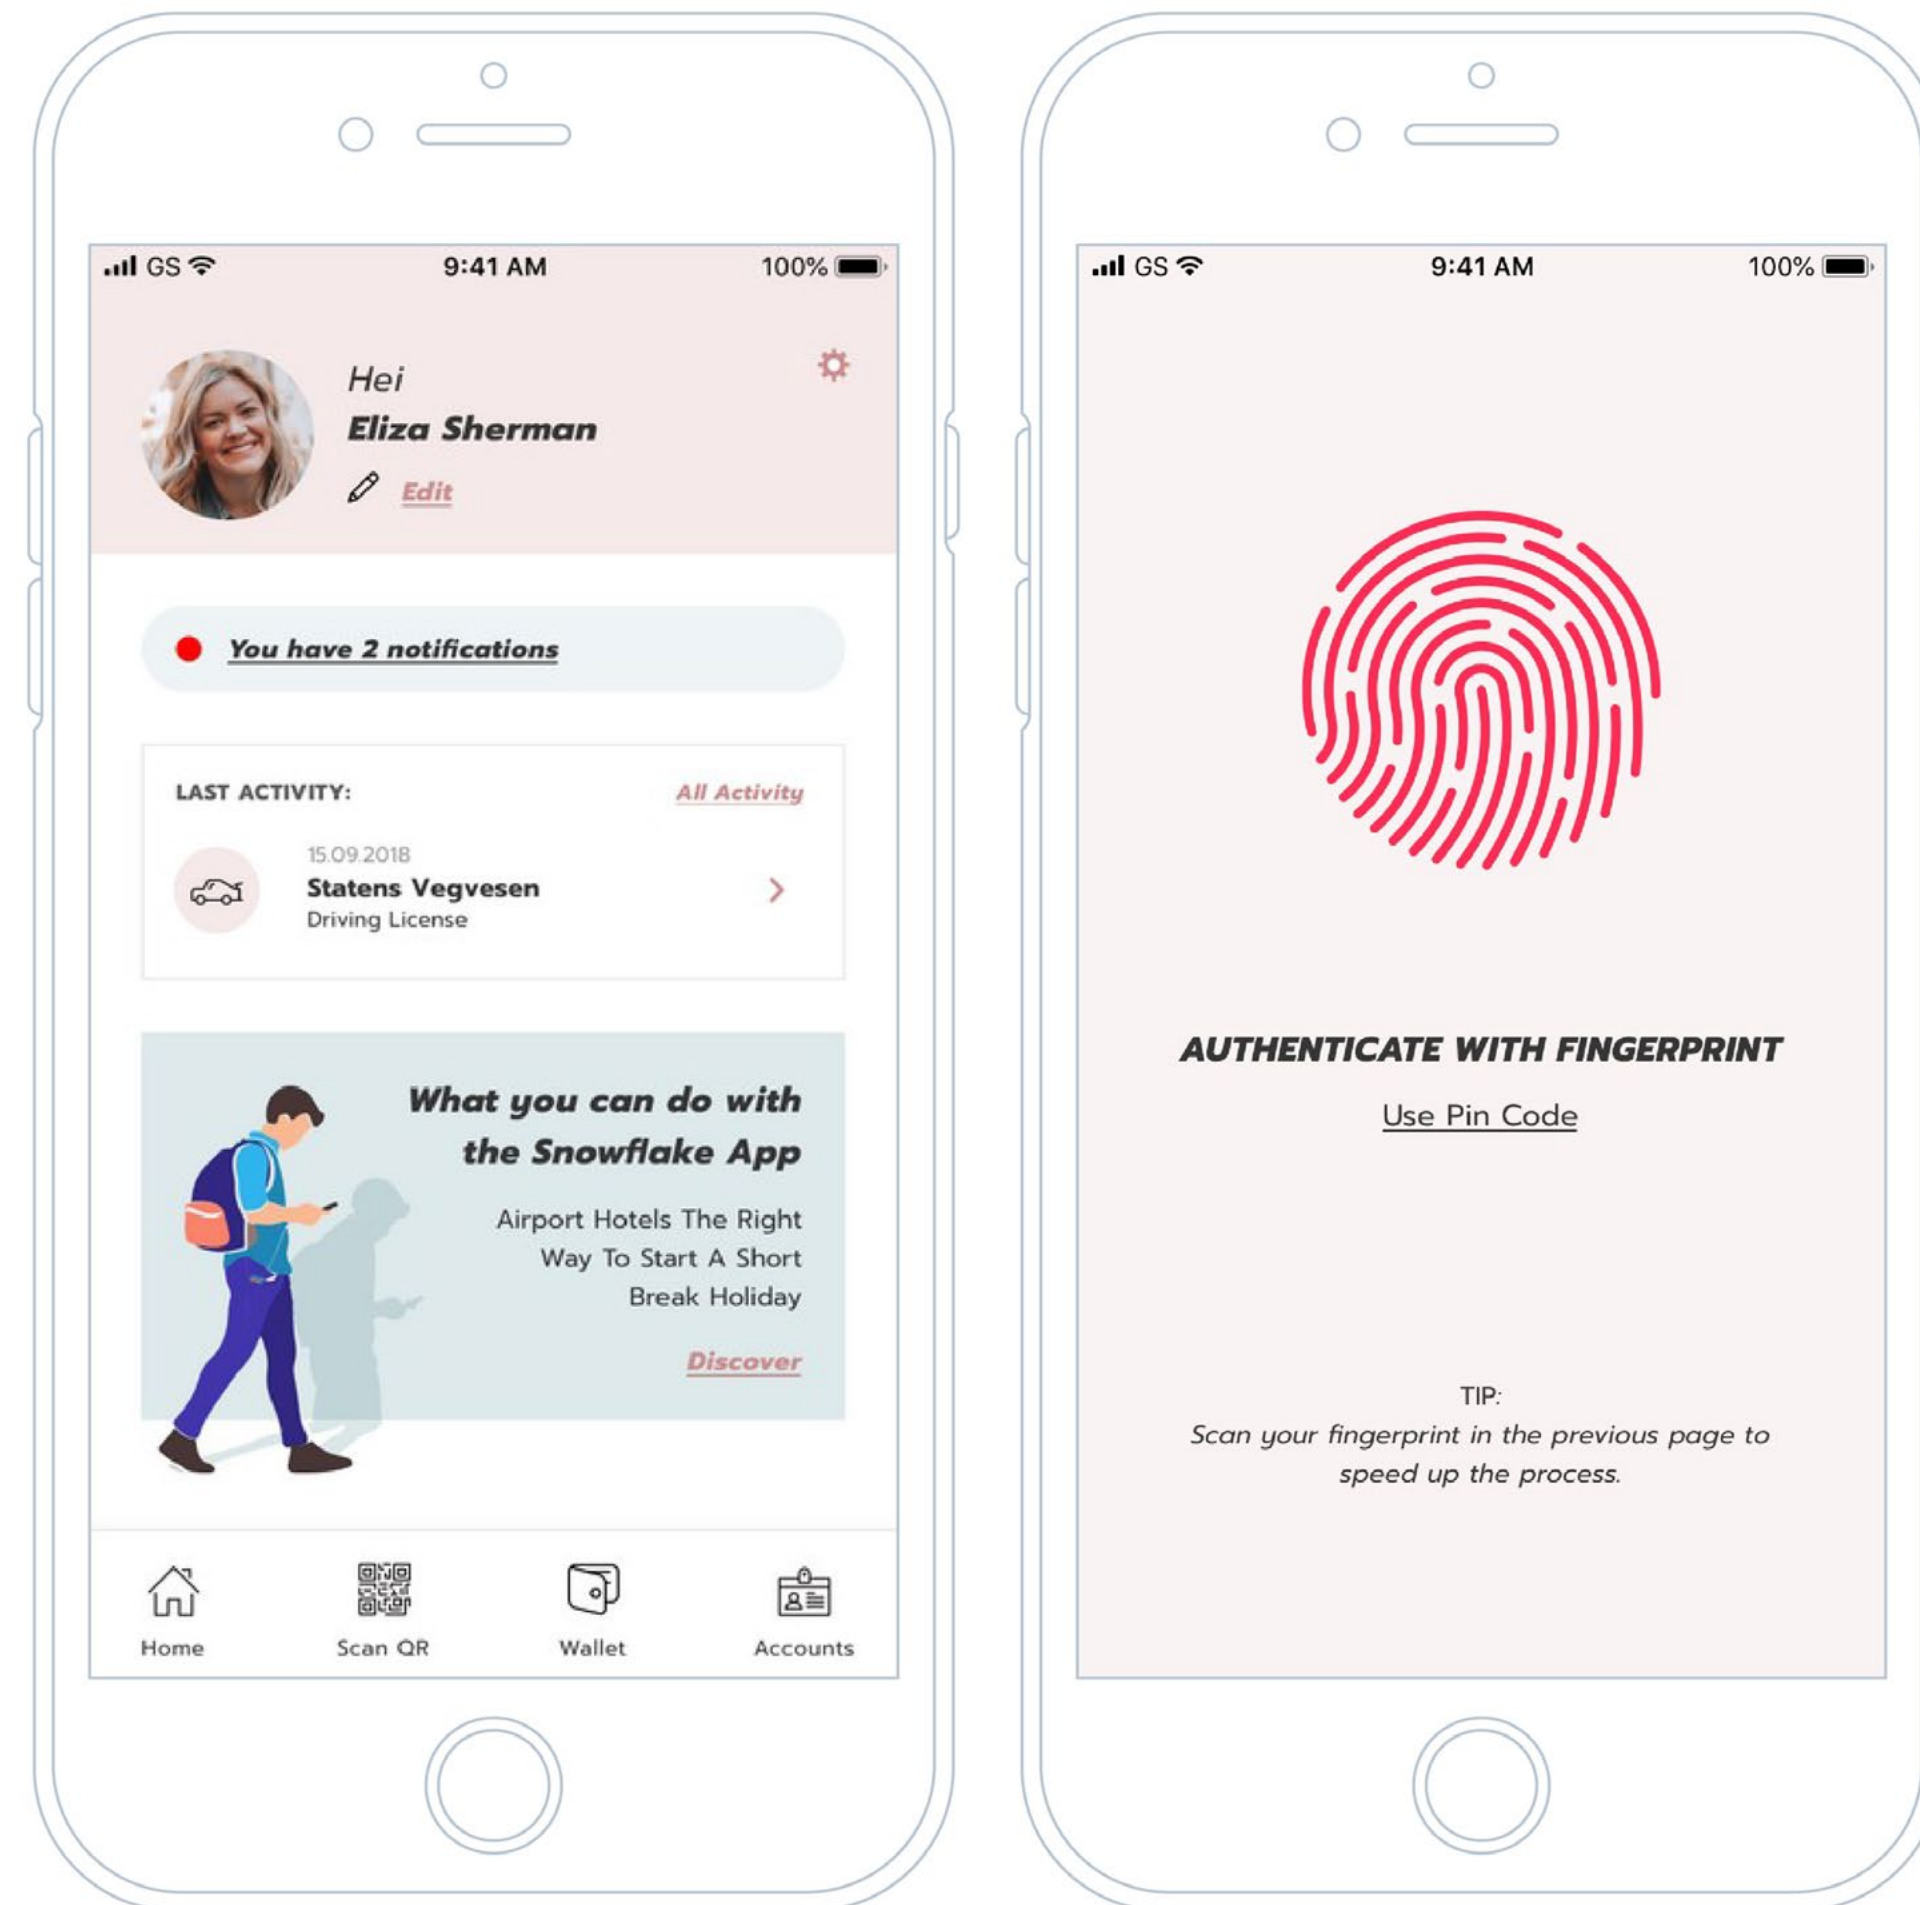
GS 9:41 AM 100%

Hei
Eliza Sherman
Edit

You have 2 notifications

LAST ACTIVITY: All Activity

15.09.2018
Statens Vegvesen
Driving License

What you can do with the Snowflake App

Airport Hotels The Right Way To Start A Short Break Holiday

Discover

Home
Scan QR
Wallet
Accounts

GS 9:41 AM 100%

AUTHENTICATE WITH FINGERPRINT

Use Pin Code

TIP:
Scan your fingerprint in the previous page to speed up the process.